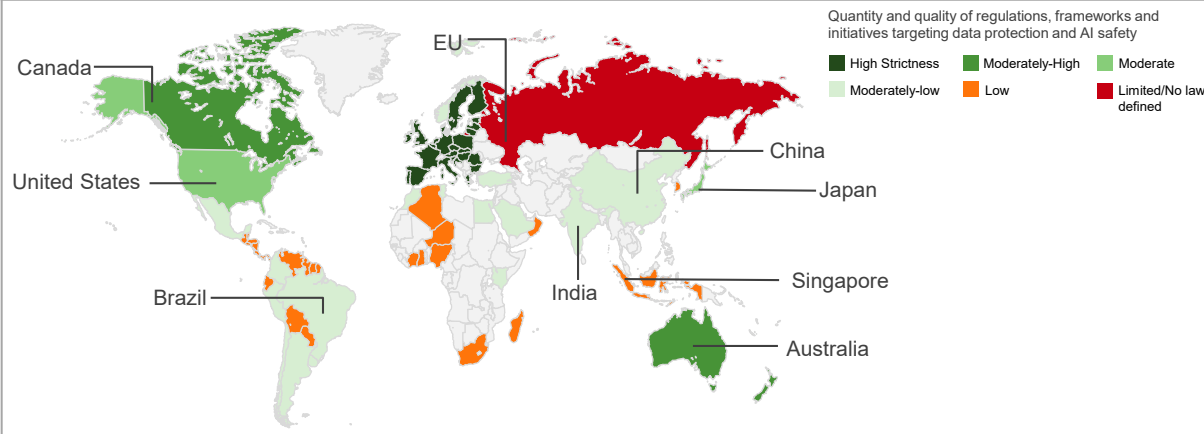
Quantity and quality of regulations, frameworks and initiatives targeting data protection and AI safety

High Strictness
Moderately-High
Moderate
Moderately-low
Low
Limited/No law defined

EU
Canada
United States
Brazil
India
China
Japan
Singapore
Australia